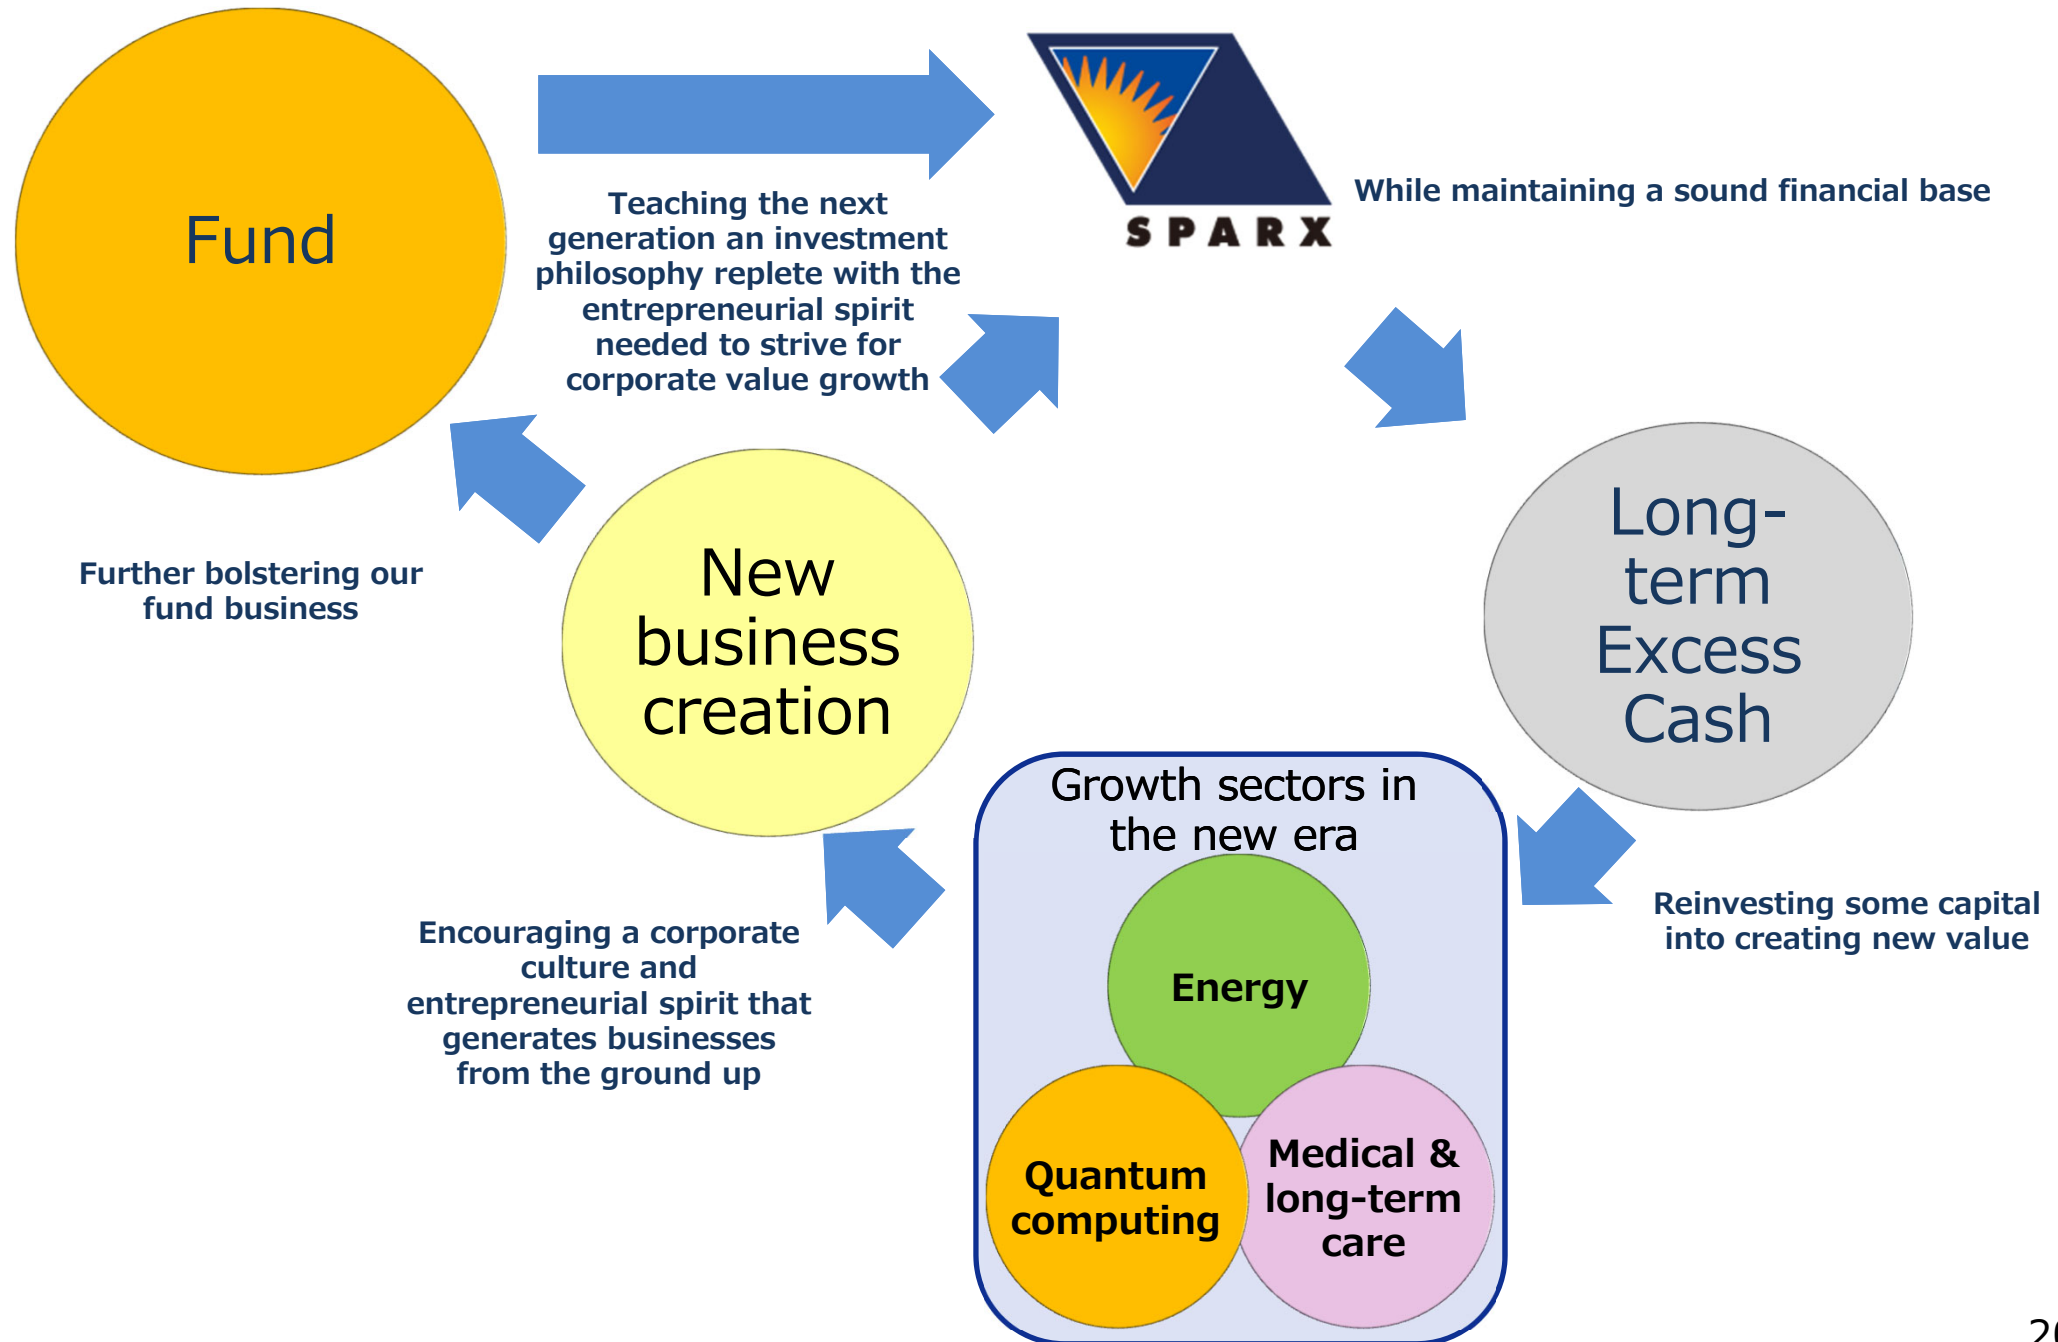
Fund

SPARX

While maintaining a sound financial base

Teaching the next generation an investment philosophy replete with the entrepreneurial spirit needed to strive for corporate value growth

Long-term Excess Cash

Further bolstering our fund business

New business creation

Growth sectors in the new era

Energy

Quantum computing

Medical & long-term care

Reinvesting some capital into creating new value

Encouraging a corporate culture and entrepreneurial spirit that generates businesses from the ground up

2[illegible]